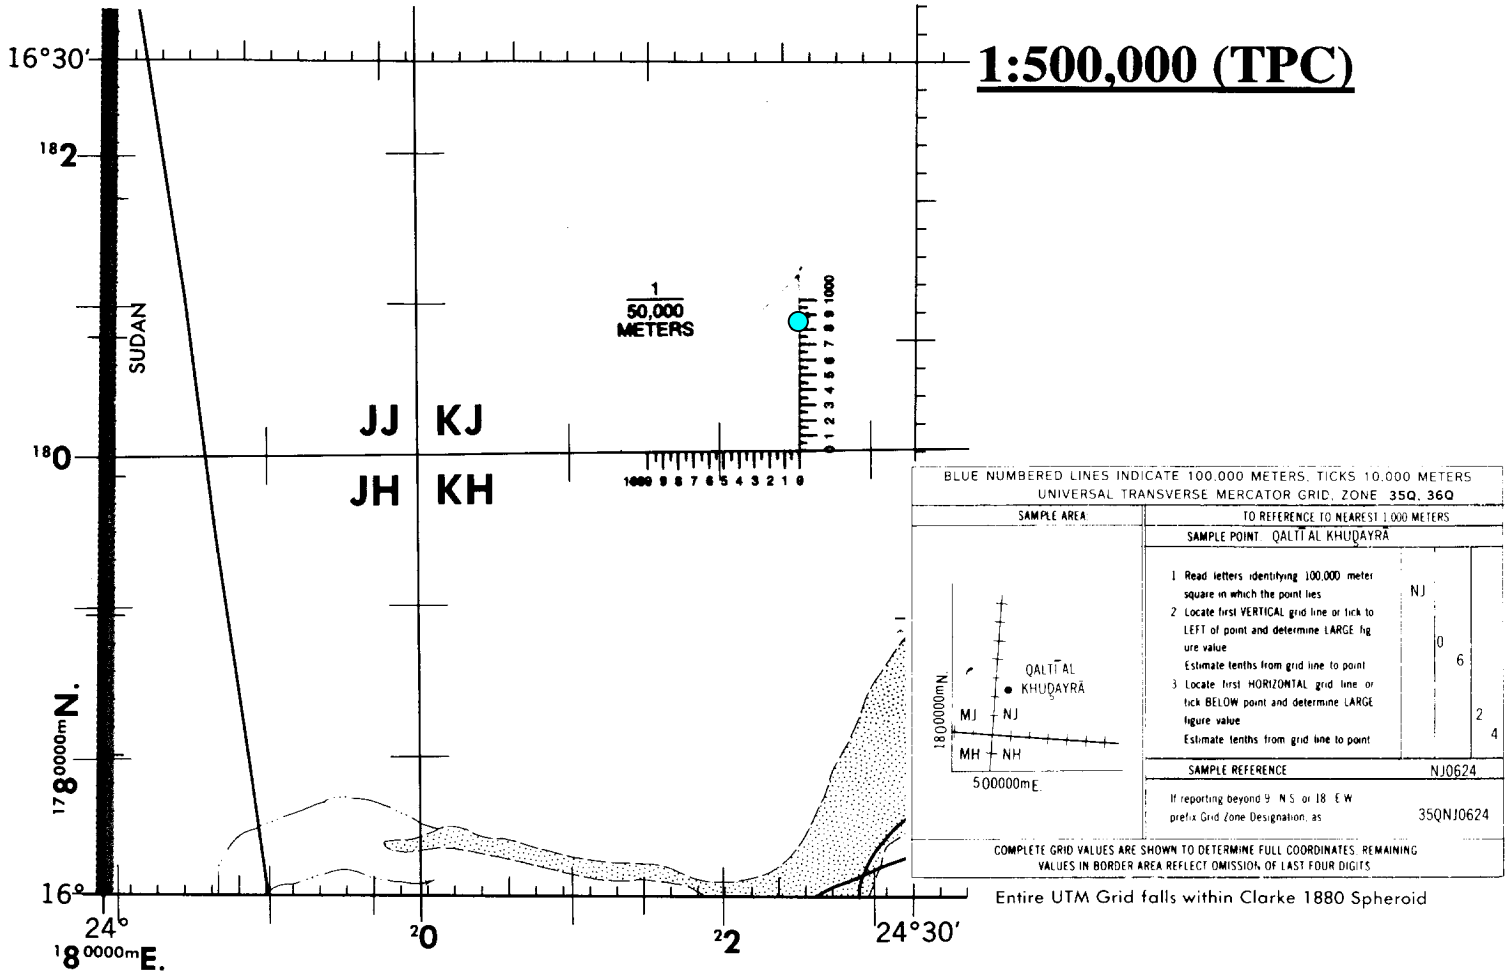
16°30′

1:500,000 (TPC)

$^{18}$2

SUDAN

$\frac{1}{50,000}$ METERS

1000 9 8 7 6 5 4 3 2 1 0

0 1 2 3 4 5 6 7 8 9 1000

JJ KJ

$^{18}$0

JH KH

$^{17}$8$^{0000m}$N.

16°

24°

$^{1}$8$^{0000m}$E.

$^{2}$0

$^{2}$2

24°30′

BLUE NUMBERED LINES INDICATE 100,000 METERS, TICKS 10,000 METERS
UNIVERSAL TRANSVERSE MERCATOR GRID, ZONE 35Q, 36Q

| SAMPLE AREA | TO REFERENCE TO NEAREST 1,000 METERS |
|---|---|
| | SAMPLE POINT: QALTĪ AL KHUḌAYRĀ |
| QALTĪ AL KHUḌAYRĀ, MJ, NJ, MH, NH, 1800000mN., 500000mE. | 1 Read letters identifying 100,000 meter square in which the point lies NJ<br>2 Locate first VERTICAL grid line or tick to LEFT of point and determine LARGE figure value 0<br>Estimate tenths from grid line to point 6<br>3 Locate first HORIZONTAL grid line or tick BELOW point and determine LARGE figure value 2<br>Estimate tenths from grid line to point 4 |
| | SAMPLE REFERENCE NJ0624 |
| | If reporting beyond 9° N-S or 18° E-W prefix Grid Zone Designation, as 35QNJ0624 |

COMPLETE GRID VALUES ARE SHOWN TO DETERMINE FULL COORDINATES. REMAINING VALUES IN BORDER AREA REFLECT OMISSION OF LAST FOUR DIGITS

Entire UTM Grid falls within Clarke 1880 Spheroid